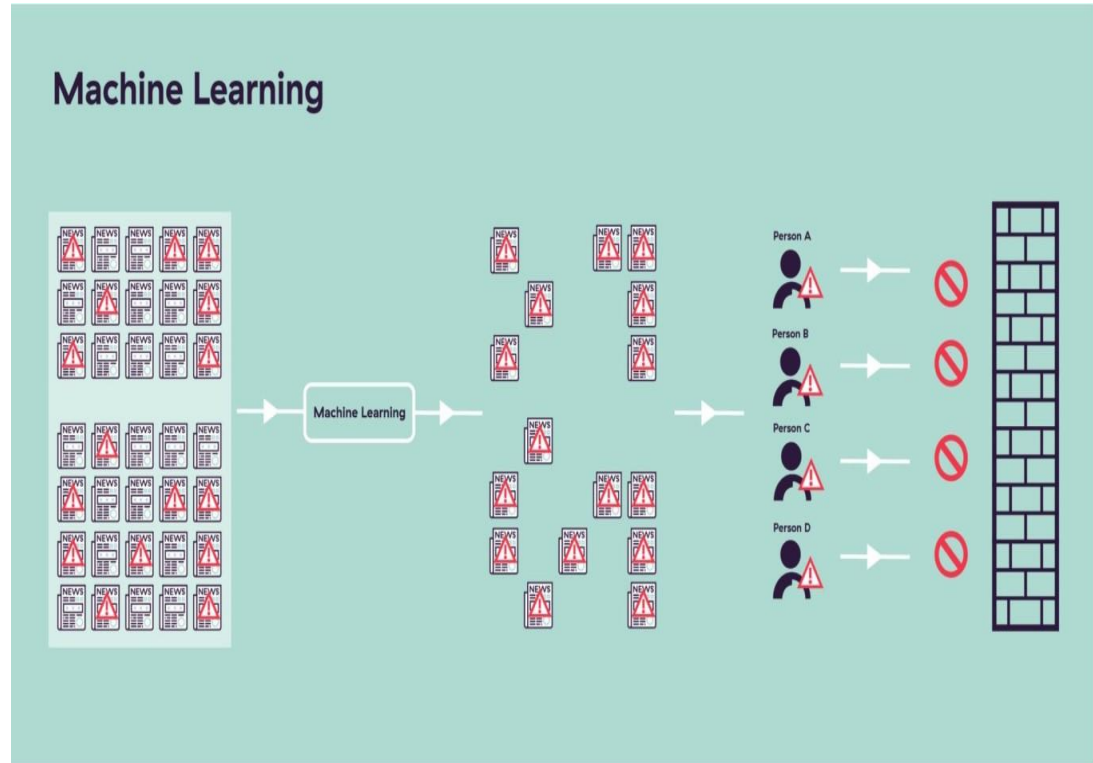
Machine Learning

NEWS NEWS NEWS NEWS NEWS
NEWS NEWS NEWS NEWS NEWS
NEWS NEWS NEWS NEWS NEWS

NEWS NEWS NEWS NEWS NEWS
NEWS NEWS NEWS NEWS NEWS
NEWS NEWS NEWS NEWS NEWS
NEWS NEWS NEWS NEWS NEWS

Machine Learning

NEWS NEWS NEWS
NEWS NEWS
NEWS NEWS
NEWS
NEWS NEWS NEWS
NEWS NEWS NEWS
NEWS NEWS

Person A
Person B
Person C
Person D